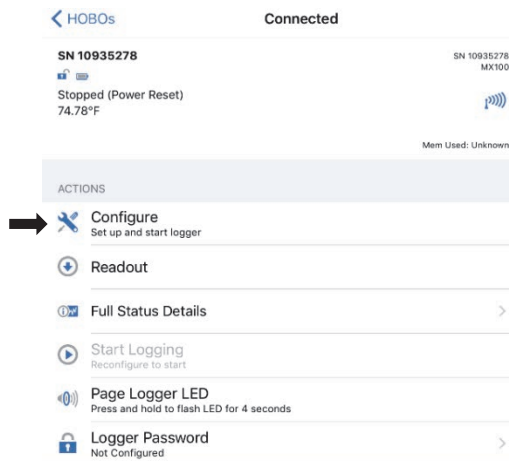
< HOBOs

Connected

SN 10935278

SN 10935278
MX100

Stopped (Power Reset)
74.78°F

Mem Used: Unknown

ACTIONS

Configure
Set up and start logger

Readout

Full Status Details

Start Logging
Reconfigure to start

Page Logger LED
Press and hold to flash LED for 4 seconds

Logger Password
Not Configured